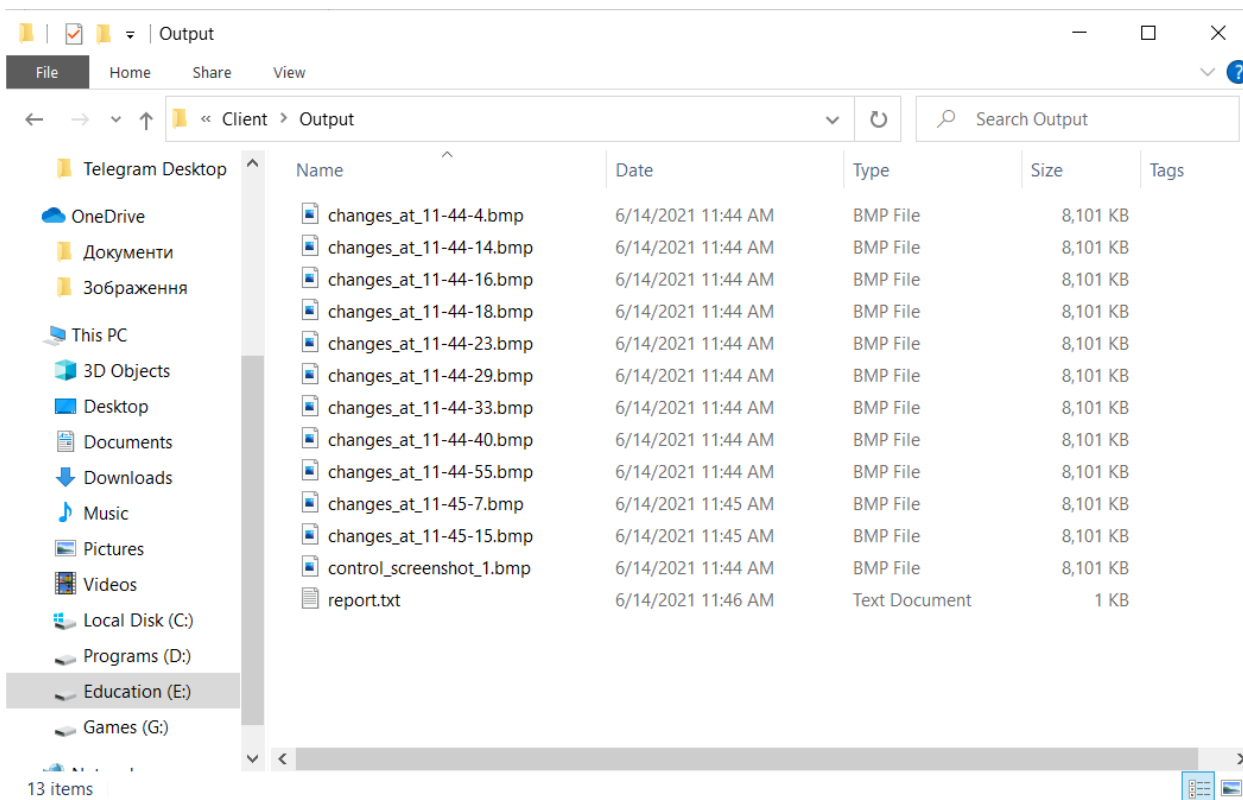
Output

File Home Share View

« Client > Output

Search Output

Telegram Desktop

OneDrive

Документи

Зображення

This PC

3D Objects

Desktop

Documents

Downloads

Music

Pictures

Videos

Local Disk (C:)

Programs (D:)

Education (E:)

Games (G:)

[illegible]

| Name | Date | Type | Size | Tags |
|---|---|---|---|---|
| changes_at_11-44-4.bmp | 6/14/2021 11:44 AM | BMP File | 8,101 KB | |
| changes_at_11-44-14.bmp | 6/14/2021 11:44 AM | BMP File | 8,101 KB | |
| changes_at_11-44-16.bmp | 6/14/2021 11:44 AM | BMP File | 8,101 KB | |
| changes_at_11-44-18.bmp | 6/14/2021 11:44 AM | BMP File | 8,101 KB | |
| changes_at_11-44-23.bmp | 6/14/2021 11:44 AM | BMP File | 8,101 KB | |
| changes_at_11-44-29.bmp | 6/14/2021 11:44 AM | BMP File | 8,101 KB | |
| changes_at_11-44-33.bmp | 6/14/2021 11:44 AM | BMP File | 8,101 KB | |
| changes_at_11-44-40.bmp | 6/14/2021 11:44 AM | BMP File | 8,101 KB | |
| changes_at_11-44-55.bmp | 6/14/2021 11:44 AM | BMP File | 8,101 KB | |
| changes_at_11-45-7.bmp | 6/14/2021 11:45 AM | BMP File | 8,101 KB | |
| changes_at_11-45-15.bmp | 6/14/2021 11:45 AM | BMP File | 8,101 KB | |
| control_screenshot_1.bmp | 6/14/2021 11:44 AM | BMP File | 8,101 KB | |
| report.txt | 6/14/2021 11:46 AM | Text Document | 1 KB | |

13 items